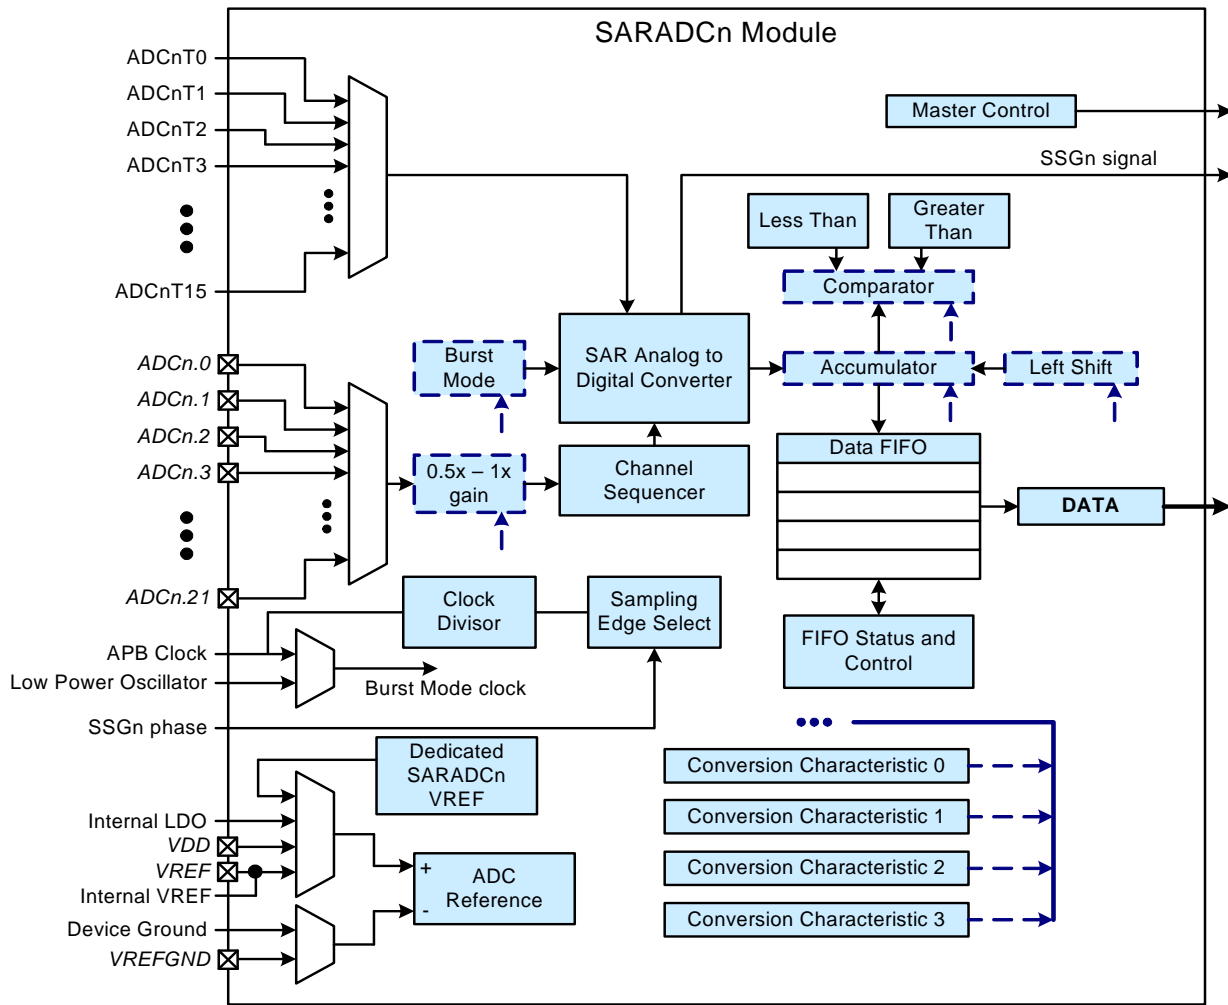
SARADCn Module

ADCnT0
ADCnT1
ADCnT2
ADCnT3
ADCnT15

Master Control

SSGn signal

Less Than
Greater Than
Comparator

Burst Mode
SAR Analog to Digital Converter
Accumulator
Left Shift

ADCn.0
ADCn.1
ADCn.2
ADCn.3
ADCn.21

0.5x – 1x gain
Channel Sequencer

Data FIFO
DATA

Clock Divisor
Sampling Edge Select

FIFO Status and Control

APB Clock
Low Power Oscillator
Burst Mode clock
SSGn phase

Dedicated SARADCn VREF

Internal LDO
VDD
VREF
Internal VREF
Device Ground
VREFGND

+
-
ADC Reference

Conversion Characteristic 0
Conversion Characteristic 1
Conversion Characteristic 2
Conversion Characteristic 3